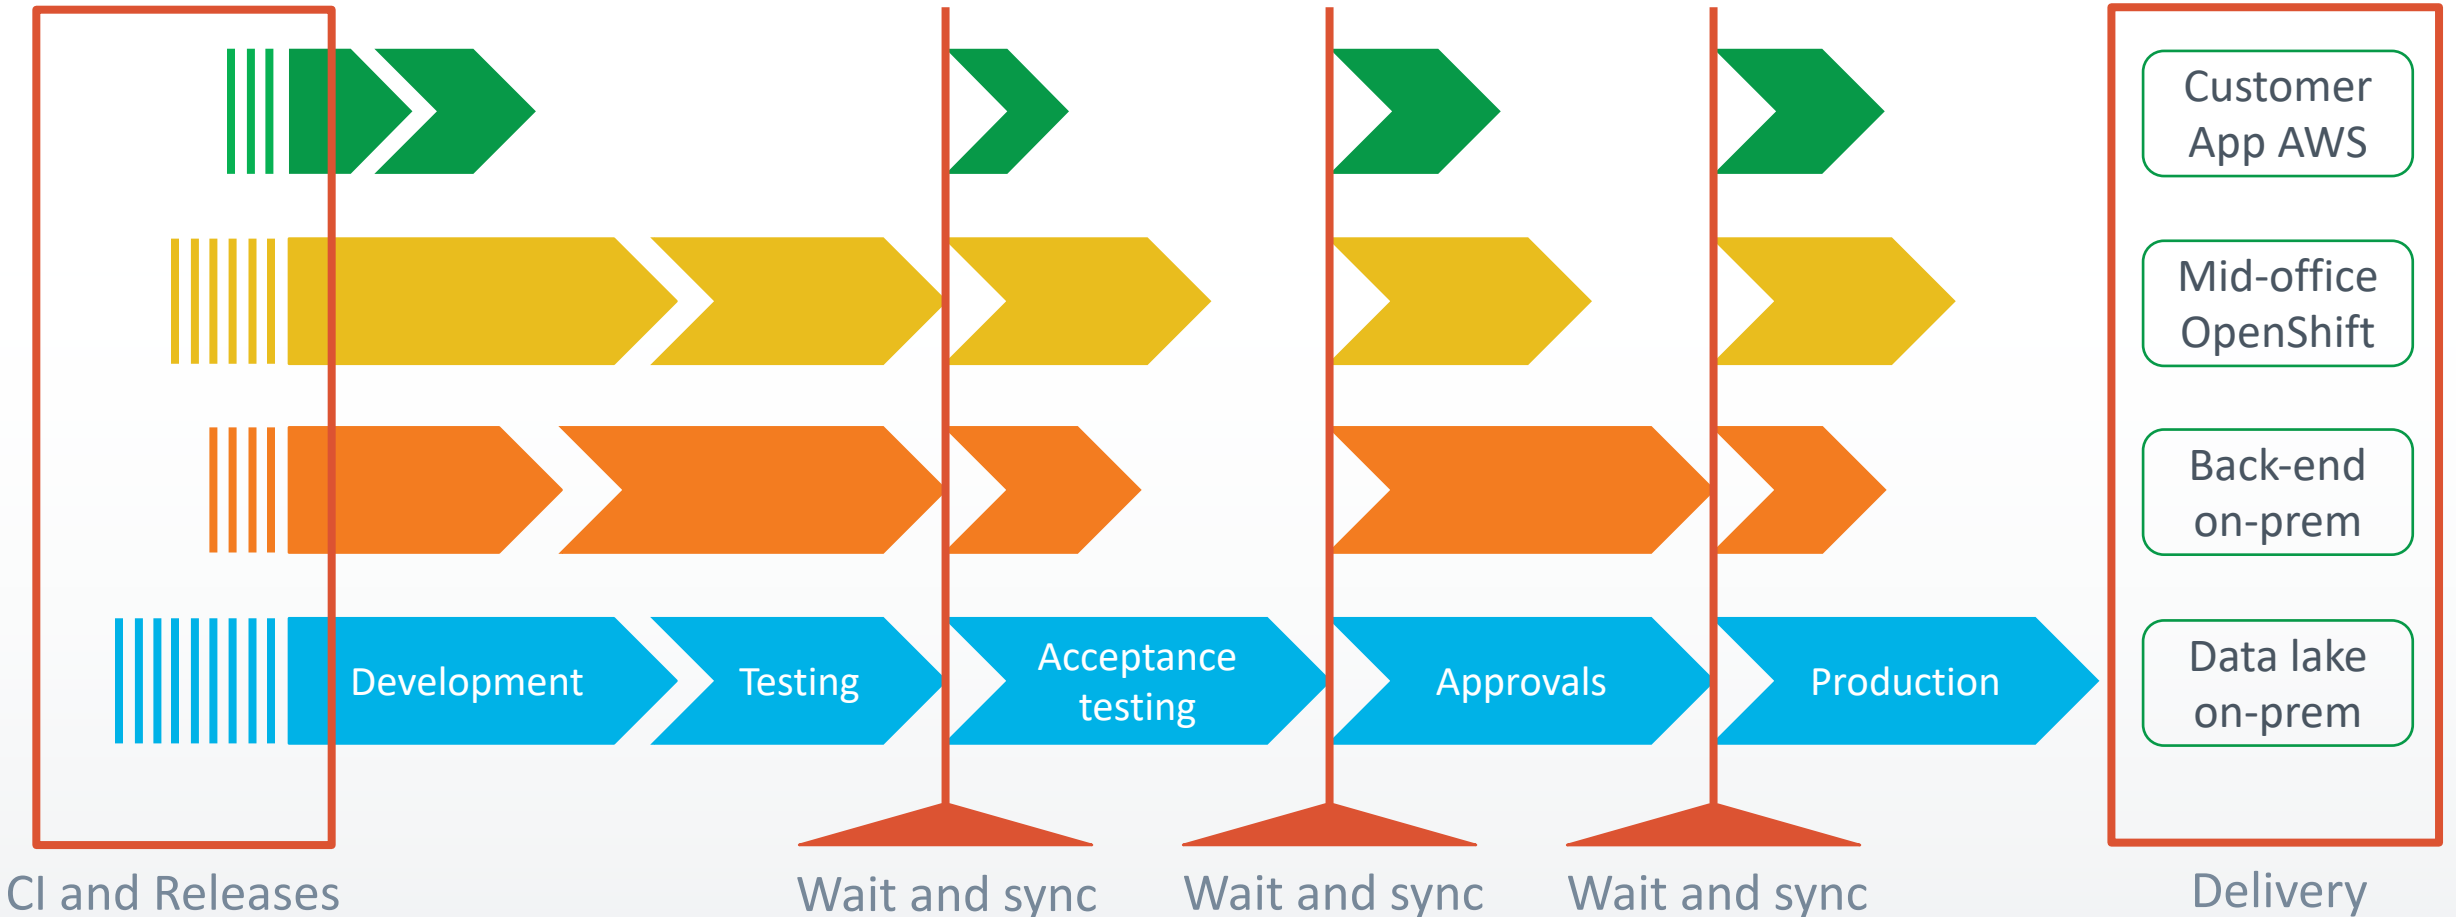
Customer App AWS

Mid-office OpenShift

Back-end on-prem

Development

Testing

Acceptance testing

Approvals

Production

Data lake on-prem

CI and Releases

Wait and sync

Wait and sync

Wait and sync

Delivery